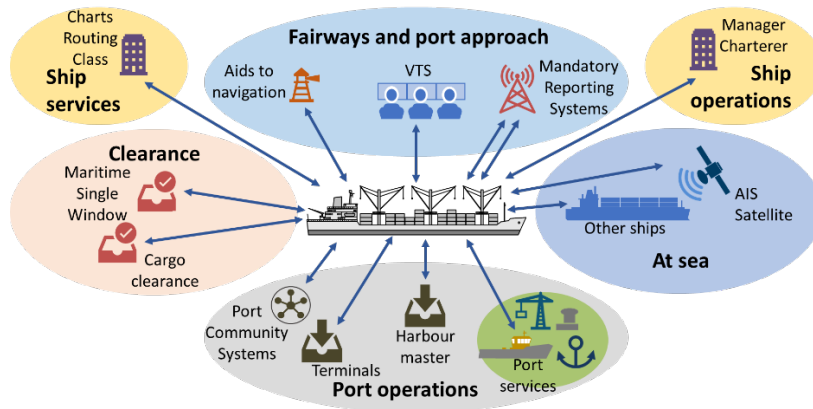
Charts
Routing
Class
Ship services

Fairways and port approach
Aids to navigation
VTS
Mandatory Reporting Systems

Manager
Charterer
Ship operations

Clearance
Maritime Single Window
Cargo clearance

AIS
Satellite
Other ships
At sea

Port Community Systems
Terminals
Harbour master
Port services
Port operations